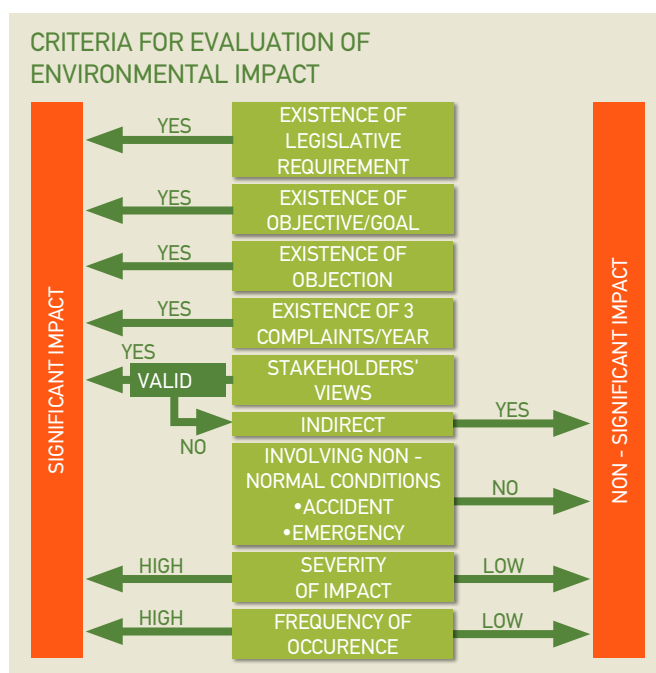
CRITERIA FOR EVALUATION OF ENVIRONMENTAL IMPACT

SIGNIFICANT IMPACT

EXISTENCE OF LEGISLATIVE REQUIREMENT
YES

EXISTENCE OF OBJECTIVE/GOAL
YES

EXISTENCE OF OBJECTION
YES

EXISTENCE OF 3 COMPLAINTS/YEAR
YES

STAKEHOLDERS' VIEWS
VALID
YES
NO

INDIRECT
YES

INVOLVING NON - NORMAL CONDITIONS
•ACCIDENT
•EMERGENCY
NO

SEVERITY OF IMPACT
HIGH
LOW

FREQUENCY OF OCCURENCE
HIGH
LOW

NON - SIGNIFICANT IMPACT